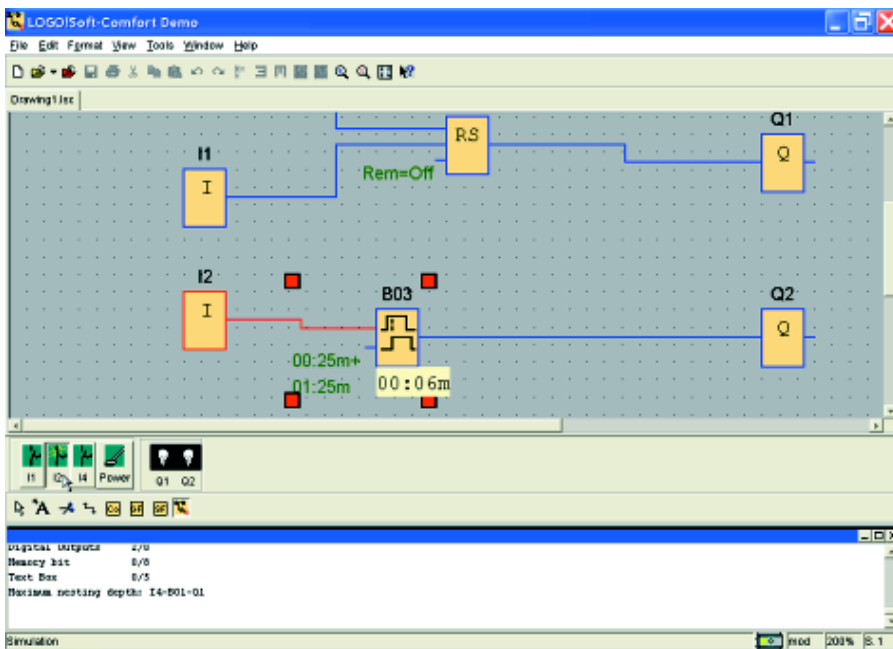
LOGO!Soft-Comfort Demo

File Edit Format View Tools Window Help

Drawing1.lsc

RS

Q1

I1

Rem=Off

I

Q

I2

B03

Q2

I

Q

00:25m+

01:25m

00:06m

I1 I2 I4 Power

Q1 Q2

Digital outputs 2/8
Memory bit 0/8
Text Box 0/5
Maximum nesting depth: I4-B01-Q1

Simulation

mod 200% 8:1